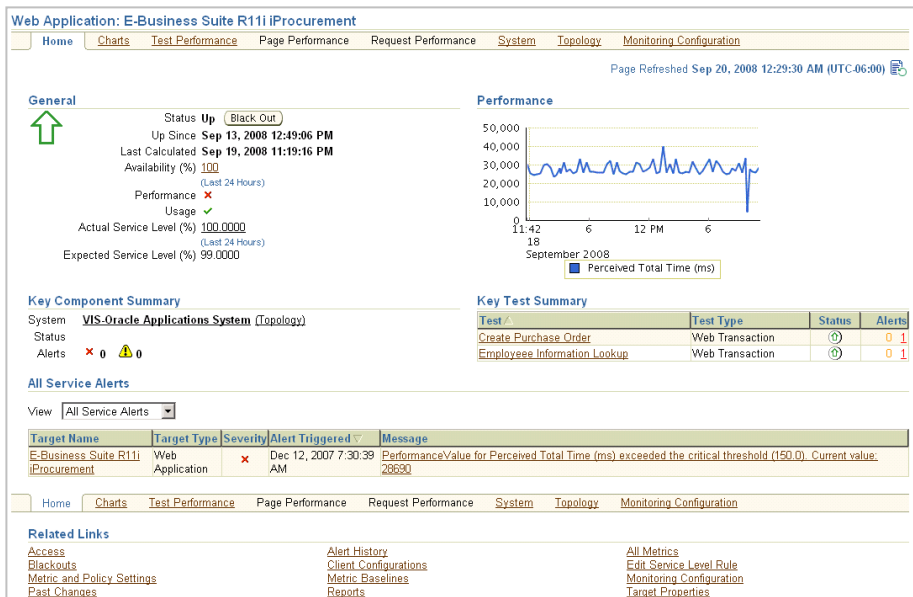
Web Application: E-Business Suite R11i iProcurement

Home | Charts | Test Performance | Page Performance | Request Performance | System | Topology | Monitoring Configuration

Page Refreshed Sep 20, 2008 12:29:30 AM (UTC-06:00)

General

Status Up Black Out
Up Since Sep 13, 2008 12:49:06 PM
Last Calculated Sep 19, 2008 11:19:16 PM
Availability (%) 100
(Last 24 Hours)
Performance ✕
Usage ✓
Actual Service Level (%) 100.0000
(Last 24 Hours)
Expected Service Level (%) 99.0000

Performance

50,000
40,000
30,000
20,000
10,000
0
11:42 18 September 2008
6
12 PM
6
Perceived Total Time (ms)

Key Component Summary

System VIS-Oracle Applications System (Topology)
Status
Alerts ✕ 0 ⚠ 0

Key Test Summary

| Test | Test Type | Status | Alerts |
|---|---|---|---|
| Create Purchase Order | Web Transaction | | 0 1 |
| Employee Information Lookup | Web Transaction | | 0 1 |

All Service Alerts

View All Service Alerts

| Target Name | Target Type | Severity | Alert Triggered | Message |
|---|---|---|---|---|
| E-Business Suite R11i iProcurement | Web Application | ✕ | Dec 12, 2007 7:30:39 AM | PerformanceValue for Perceived Total Time (ms) exceeded the critical threshold (150.0). Current value: 28690 |

Home | Charts | Test Performance | Page Performance | Request Performance | System | Topology | Monitoring Configuration

Related Links

Access
Blackouts
Metric and Policy Settings
Past Changes

Alert History
Client Configurations
Metric Baselines
Reports

All Metrics
Edit Service Level Rule
Monitoring Configuration
Target Properties